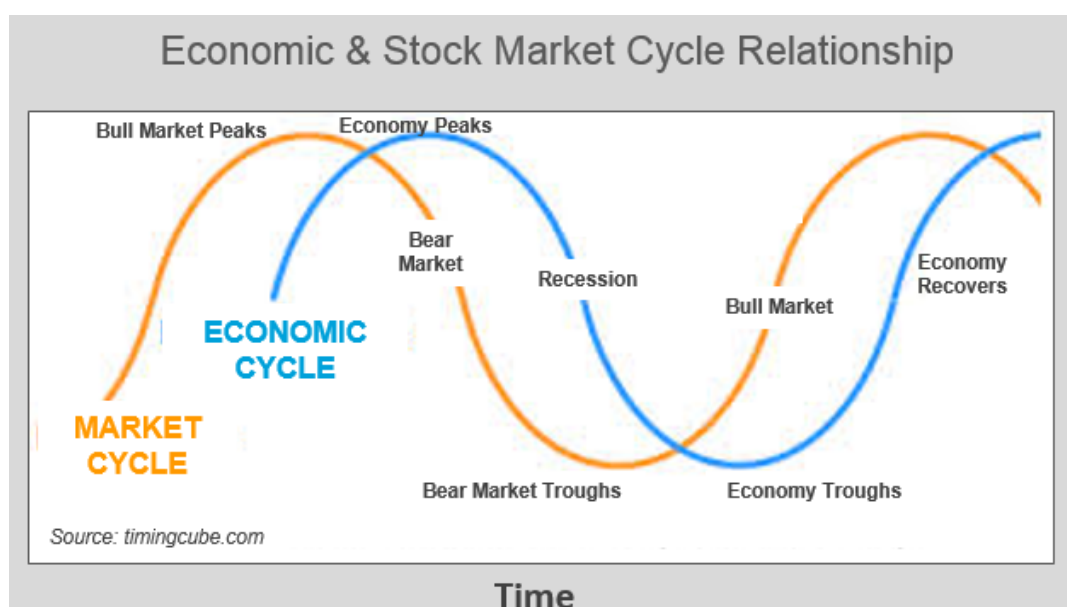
Economic & Stock Market Cycle Relationship

Bull Market Peaks

Economy Peaks

Bear Market

Recession

Economy Recovers

Bull Market

ECONOMIC CYCLE

MARKET CYCLE

Bear Market Troughs

Economy Troughs

Source: timingcube.com

Time